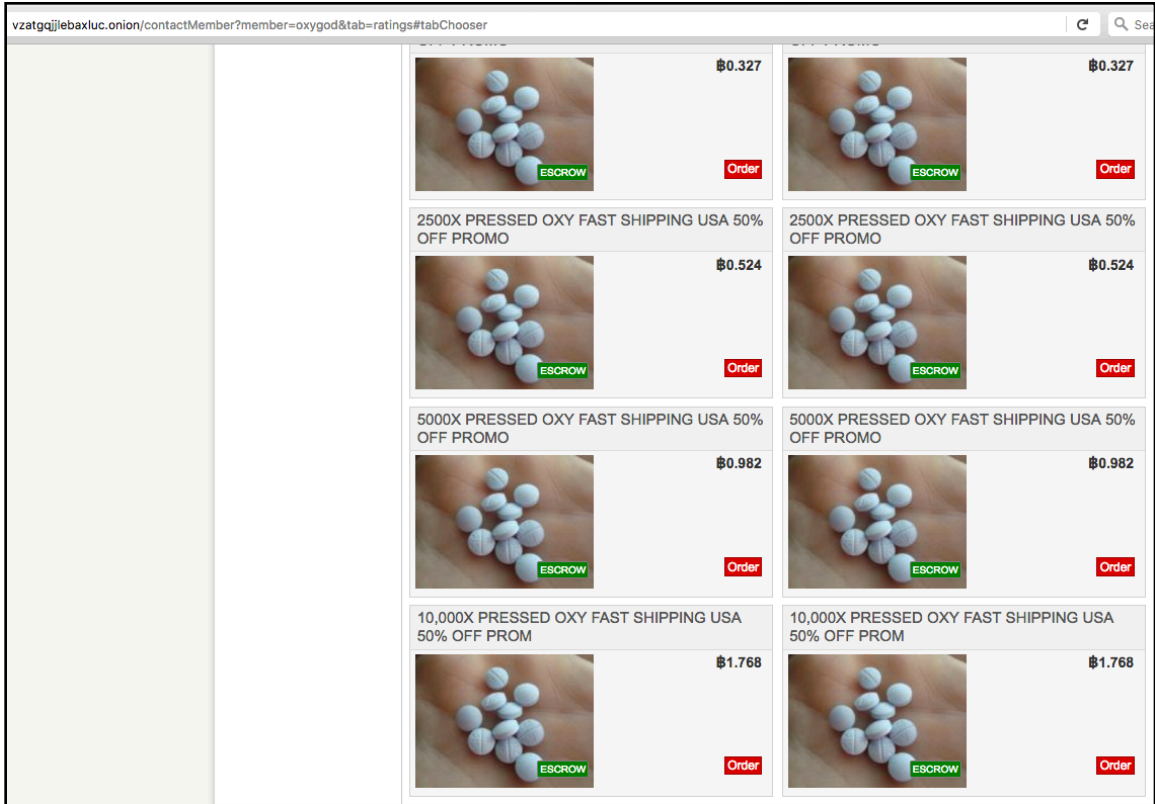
vzatgqjjlebaxluc.onion/contactMember?member=oxygod&tab=ratings#tabChooser

Sea

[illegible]

฿0.327

ESCROW

Order

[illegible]

฿0.327

ESCROW

Order

2500X PRESSED OXY FAST SHIPPING USA 50% OFF PROMO

฿0.524

ESCROW

Order

2500X PRESSED OXY FAST SHIPPING USA 50% OFF PROMO

฿0.524

ESCROW

Order

5000X PRESSED OXY FAST SHIPPING USA 50% OFF PROMO

฿0.982

ESCROW

Order

5000X PRESSED OXY FAST SHIPPING USA 50% OFF PROMO

฿0.982

ESCROW

Order

10,000X PRESSED OXY FAST SHIPPING USA 50% OFF PROM

฿1.768

ESCROW

Order

10,000X PRESSED OXY FAST SHIPPING USA 50% OFF PROM

฿1.768

ESCROW

Order